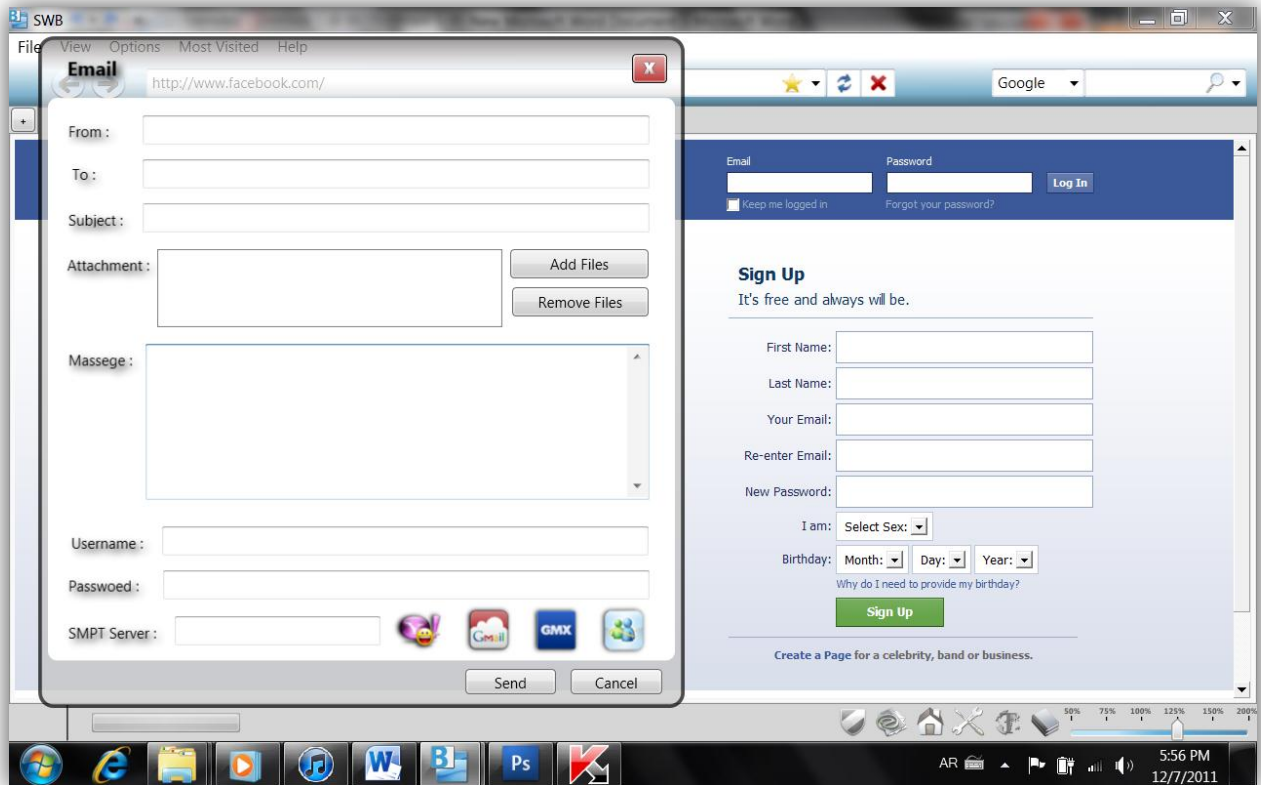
SWB

File View Options Most Visited Help

Email

http://www.facebook.com/

Google

From :

To :

Subject :

Attachment :

Add Files

Remove Files

Massege :

Username :

Passwoed :

SMPT Server :

GMX

Send

Cancel

Email

Password

Log In

Keep me logged in

Forgot your password?

Sign Up

It's free and always will be.

First Name:

Last Name:

Your Email:

Re-enter Email:

New Password:

I am: Select Sex:

Birthday: Month: Day: Year:

Why do I need to provide my birthday?

Sign Up

Create a Page for a celebrity, band or business.

50% 75% 100% 125% 150% 200%

AR

5:56 PM
12/7/2011